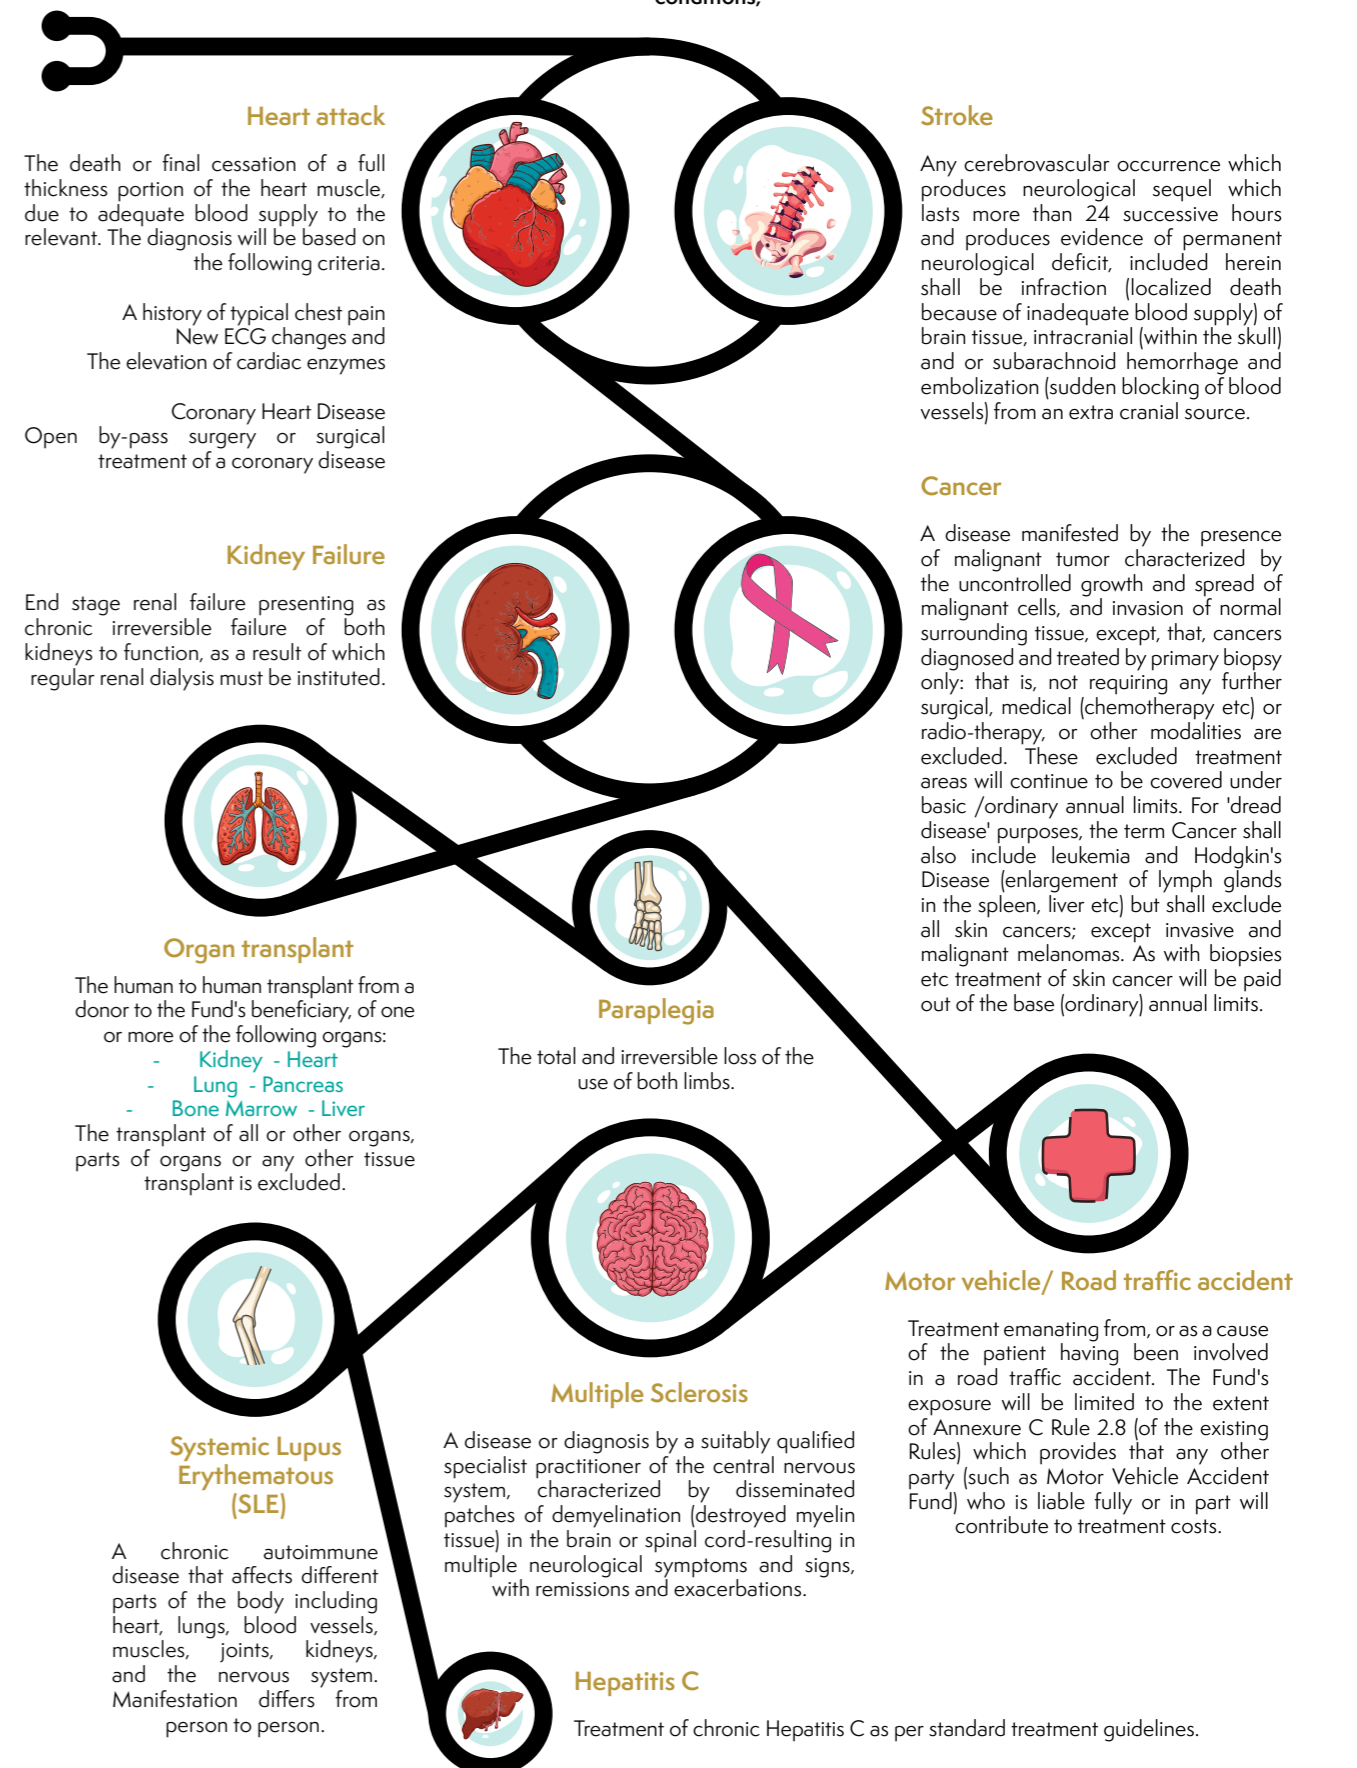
conditions;

Heart attack

The death or final cessation of a full thickness portion of the heart muscle, due to adequate blood supply to the relevant. The diagnosis will be based on the following criteria.

A history of typical chest pain
New ECG changes and
The elevation of cardiac enzymes

Coronary Heart Disease
Open by-pass surgery or surgical treatment of a coronary disease

Stroke

Any cerebrovascular occurrence which produces neurological sequel which lasts more than 24 successive hours and produces evidence of permanent neurological deficit, included herein shall be infraction (localized death because of inadequate blood supply) of brain tissue, intracranial (within the skull) and or subarachnoid hemorrhage and embolization (sudden blocking of blood vessels) from an extra cranial source.

Cancer

A disease manifested by the presence of malignant tumor characterized by the uncontrolled growth and spread of malignant cells, and invasion of normal surrounding tissue, except, that, cancers diagnosed and treated by primary biopsy only: that is, not requiring any further surgical, medical (chemotherapy etc) or radio-therapy, or other modalities are excluded. These excluded treatment areas will continue to be covered under basic /ordinary annual limits. For 'dread disease' purposes, the term Cancer shall also include leukemia and Hodgkin's Disease (enlargement of lymph glands in the spleen, liver etc) but shall exclude all skin cancers; except invasive and malignant melanomas. As with biopsies etc treatment of skin cancer will be paid out of the base (ordinary) annual limits.

Kidney Failure

End stage renal failure presenting as chronic irreversible failure of both kidneys to function, as a result of which regular renal dialysis must be instituted.

Organ transplant

The human to human transplant from a donor to the Fund's beneficiary, of one or more of the following organs:
- Kidney - Heart
- Lung - Pancreas
- Bone Marrow - Liver
The transplant of all or other organs, parts of organs or any other tissue transplant is excluded.

Paraplegia

The total and irreversible loss of the use of both limbs.

Motor vehicle/ Road traffic accident

Treatment emanating from, or as a cause of the patient having been involved in a road traffic accident. The Fund's exposure will be limited to the extent of Annexure C Rule 2.8 (of the existing Rules) which provides that any other party (such as Motor Vehicle Accident Fund) who is liable fully or in part will contribute to treatment costs.

Multiple Sclerosis

A disease or diagnosis by a suitably qualified specialist practitioner of the central nervous system, characterized by disseminated patches of demyelination (destroyed myelin tissue) in the brain or spinal cord-resulting in multiple neurological symptoms and signs, with remissions and exacerbations.

Systemic Lupus Erythematous (SLE)

A chronic autoimmune disease that affects different parts of the body including heart, lungs, blood vessels, muscles, joints, kidneys, and the nervous system. Manifestation differs from person to person.

Hepatitis C

Treatment of chronic Hepatitis C as per standard treatment guidelines.